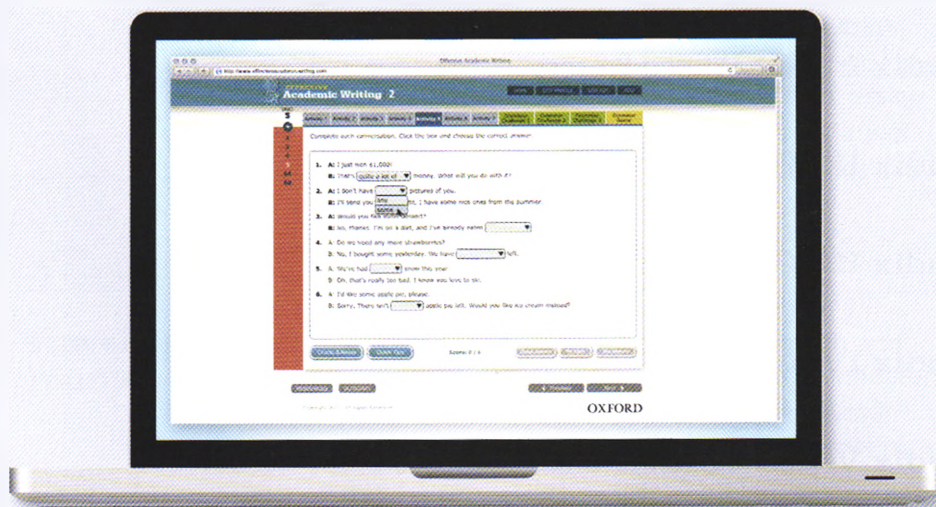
Effective Academic Writing

http://www.effectiveacademicwriting.com

Effective Academic Writing 2

Unit 5

Complete each conversation. Click the box and choose the correct answer.

1. A: I just won $1,000!
B: That's quite a lot of money. What will you do with it?

2. A: I don't have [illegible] pictures of you.
any
some
B: I'll send you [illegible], I have some nice ones from the summer.

3. A: Would you like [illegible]?
B: No, thanks. I'm on a diet, and I've already eaten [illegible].

4. A: Do we need any more strawberries?
B: No, I bought some yesterday. We have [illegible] left.

5. A: We've had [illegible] snow this year.
B: Oh, that's really too bad. I know you love to ski.

6. A: I'd like some apple pie, please.
B: Sorry. There isn't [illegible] apple pie left. Would you like ice cream instead?

Check Answers
Score: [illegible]

OXFORD